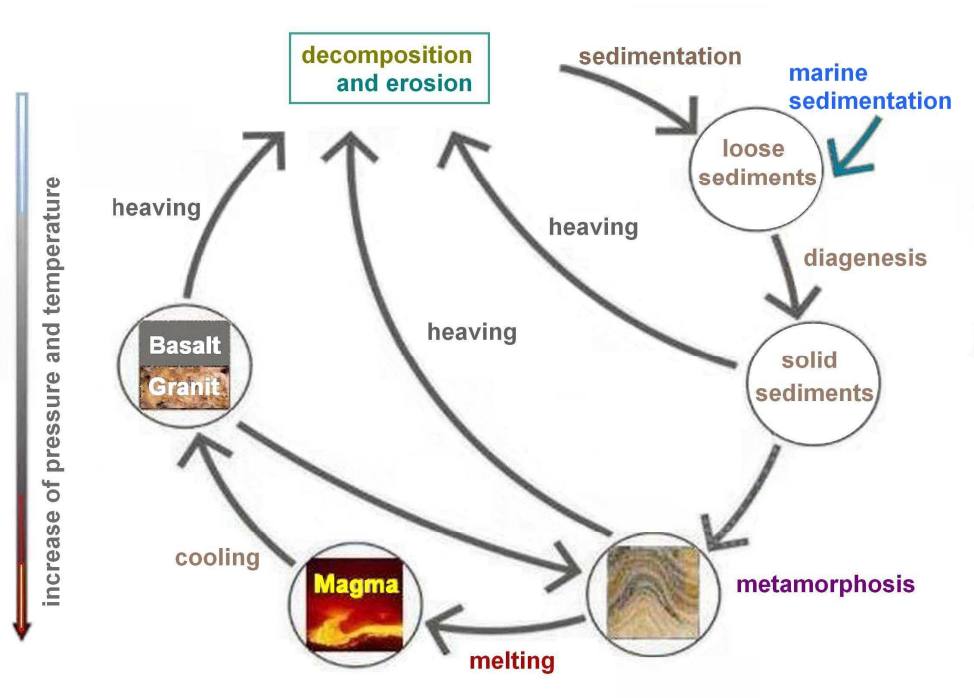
increase of pressure and temperature

decomposition and erosion

sedimentation

marine sedimentation

loose sediments

heaving

heaving

diagenesis

heaving

solid sediments

Basalt

Granit

cooling

Magma

metamorphosis

melting